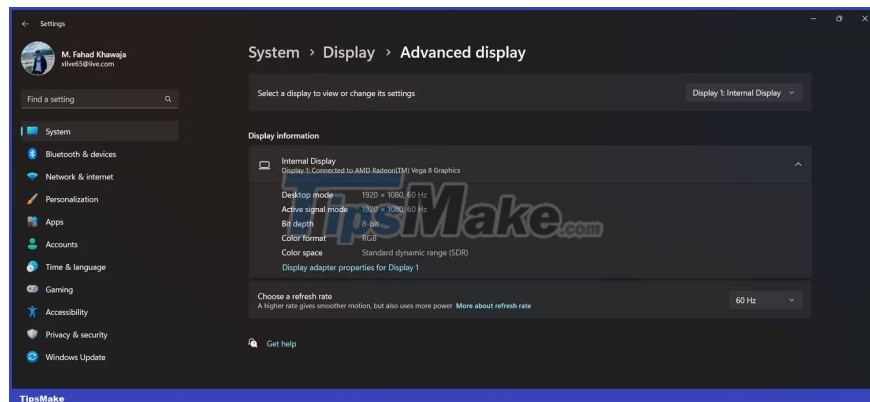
Settings

M. Fahad Khawaja
xlive65@live.com

Find a setting

System
Bluetooth & devices
Network & internet
Personalization
Apps
Accounts
Time & language
Gaming
Accessibility
Privacy & security
Windows Update

System › Display › Advanced display

Select a display to view or change its settings
Display 1: Internal Display

Display information

Internal Display
Display 1: Connected to AMD Radeon(TM) Vega 8 Graphics

Desktop mode 1920 × 1080, 60 Hz
Active signal mode 1920 × 1080, 60 Hz
Bit depth 8-bit
Color format RGB
Color space Standard dynamic range (SDR)
Display adapter properties for Display 1

TipsMake.com

Choose a refresh rate
A higher rate gives smoother motion, but also uses more power More about refresh rate
60 Hz

Get help

TipsMake